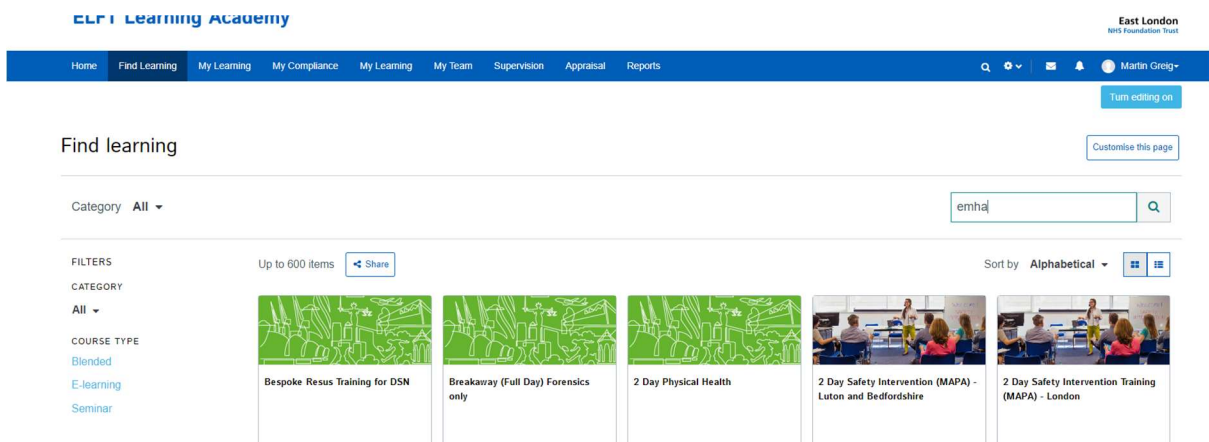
ELFT Learning Academy

East London
NHS Foundation Trust

Home Find Learning My Learning My Compliance My Learning My Team Supervision Appraisal Reports

Martin Greig

Turn editing on

Find learning

Customise this page

Category All

emha

FILTERS
CATEGORY
All
COURSE TYPE
Blended
E-learning
Seminar

Up to 600 items Share

Sort by Alphabetical

Bespoke Resus Training for DSN

Breakaway (Full Day) Forensics only

2 Day Physical Health

2 Day Safety Intervention (MAPA) - Luton and Bedfordshire

2 Day Safety Intervention Training (MAPA) - London